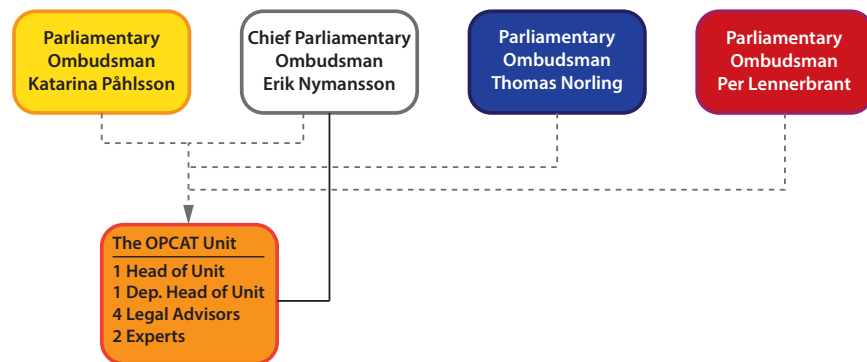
Parliamentary Ombudsman Katarina Påhlsson

Chief Parliamentary Ombudsman Erik Nymansson

Parliamentary Ombudsman Thomas Norling

Parliamentary Ombudsman Per Lennerbrant

The OPCAT Unit

1 Head of Unit
1 Dep. Head of Unit
4 Legal Advisors
2 Experts